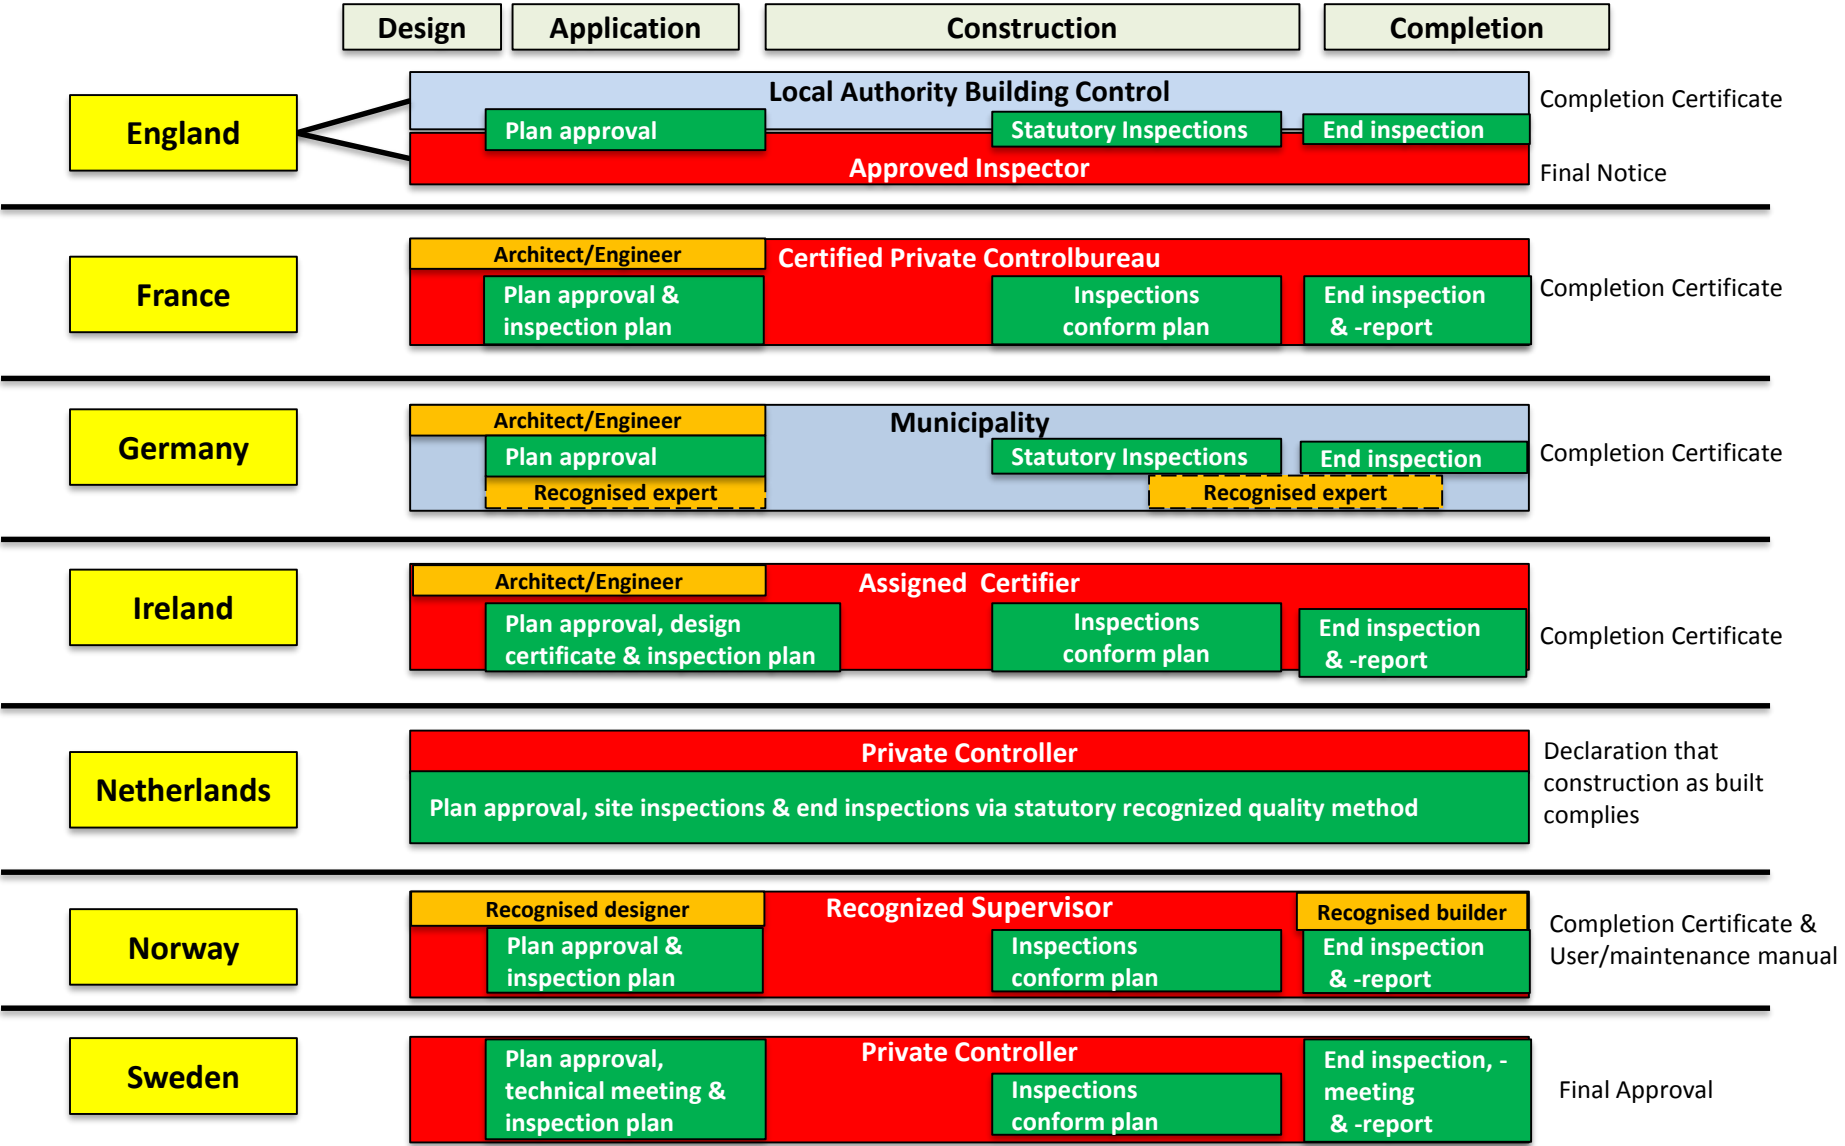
Design Application Construction Completion

England
Local Authority Building Control
Plan approval
Statutory Inspections
End inspection
Approved Inspector
Completion Certificate
Final Notice

France
Architect/Engineer
Certified Private Controlbureau
Plan approval & inspection plan
Inspections conform plan
End inspection & -report
Completion Certificate

Germany
Architect/Engineer
Municipality
Plan approval
Statutory Inspections
End inspection
Recognised expert
Recognised expert
Completion Certificate

Ireland
Architect/Engineer
Assigned Certifier
Plan approval, design certificate & inspection plan
Inspections conform plan
End inspection & -report
Completion Certificate

Netherlands
Private Controller
Plan approval, site inspections & end inspections via statutory recognized quality method
Declaration that construction as built complies

Norway
Recognised designer
Recognized Supervisor
Recognised builder
Plan approval & inspection plan
Inspections conform plan
End inspection & -report
Completion Certificate & User/maintenance manual

Sweden
Plan approval, technical meeting & inspection plan
Private Controller
Inspections conform plan
End inspection, -meeting & -report
Final Approval